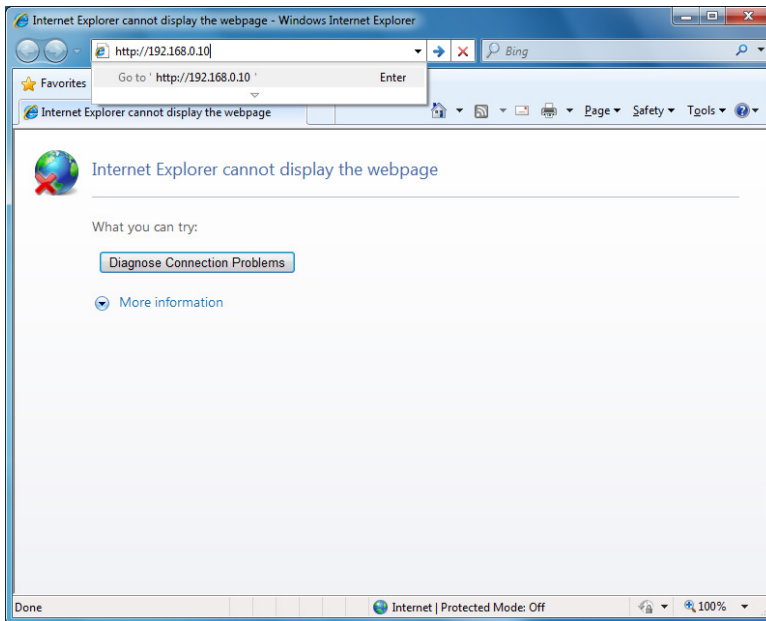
Internet Explorer cannot display the webpage - Windows Internet Explorer

http://192.168.0.10

Bing

Go to ' http://192.168.0.10 '

Enter

Favorites

Internet Explorer cannot display the webpage

Page ▾ Safety ▾ Tools ▾

Internet Explorer cannot display the webpage

What you can try:

Diagnose Connection Problems

More information

Done

Internet | Protected Mode: Off

100%